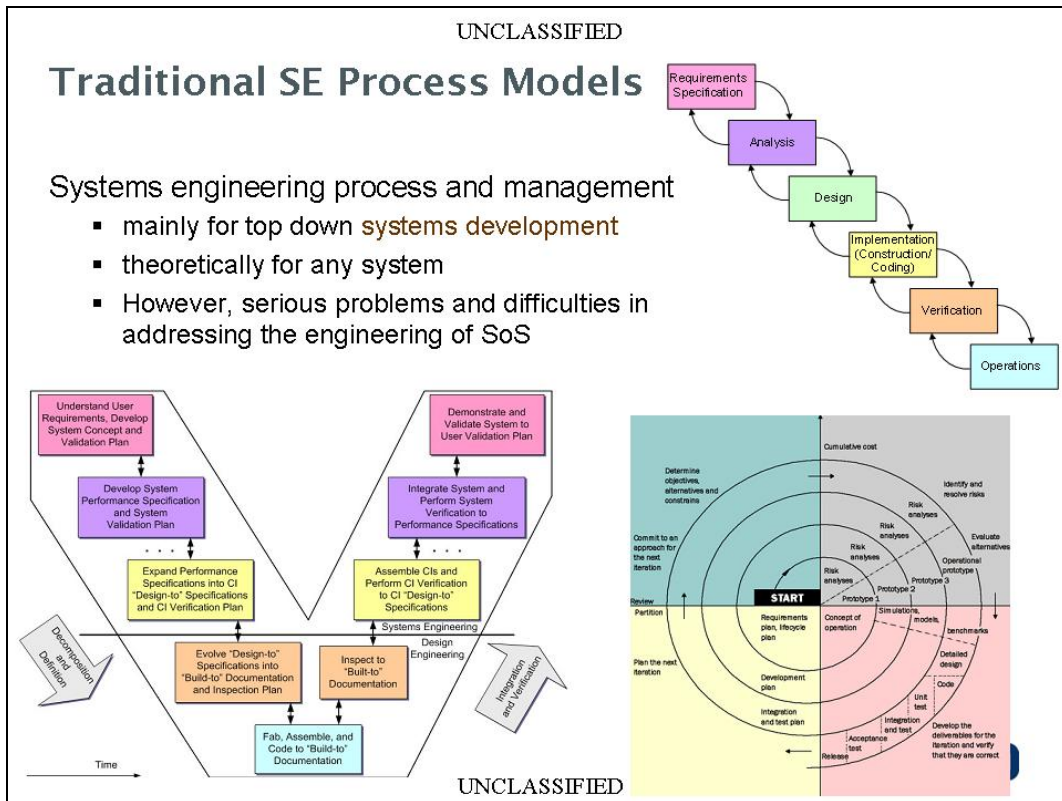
UNCLASSIFIED

Traditional SE Process Models

Requirements Specification

Analysis

Design

Implementation (Construction/ Coding)

Verification

Operations

Systems engineering process and management

- mainly for top down systems development
- theoretically for any system
- However, serious problems and difficulties in addressing the engineering of SoS

Understand User Requirements, Develop System Concept and Validation Plan

Develop System Performance Specification and System Validation Plan

Expand Performance Specifications into CI "Design-to" Specifications and CI Verification Plan

Evolve "Design-to" Specifications into "Build-to" Documentation and Inspection Plan

Fab, Assemble, and Code to "Build-to" Documentation

Inspect to "Built-to" Documentation

Assemble CIs and Perform CI Verification to CI "Design-to" Specifications

Integrate System and Perform System Verification to Performance Specifications

Demonstrate and Validate System to User Validation Plan

Systems Engineering

Design Engineering

Decomposition and Definition

Integration and Verification

Time

Cumulative cost

Determine objectives, alternatives and constrains

Identify and resolve risks

Evaluate alternatives

Risk analyses

Risk analyses

Risk analyses

Risk analyses

Operational prototype

Prototype 3

Prototype 2

Prototype 1

Commit to an approach for the next iteration

Review

Partition

START

Requirements plan, lifecycle plan

Concept of operation

Simulations, models, benchmarks

Detailed design

Code

Unit test

Integration and test

Acceptance test

Release

Plan the next iteration

Development plan

Integration and test plan

Develop the deliverables for the iteration and verify that they are correct

UNCLASSIFIED